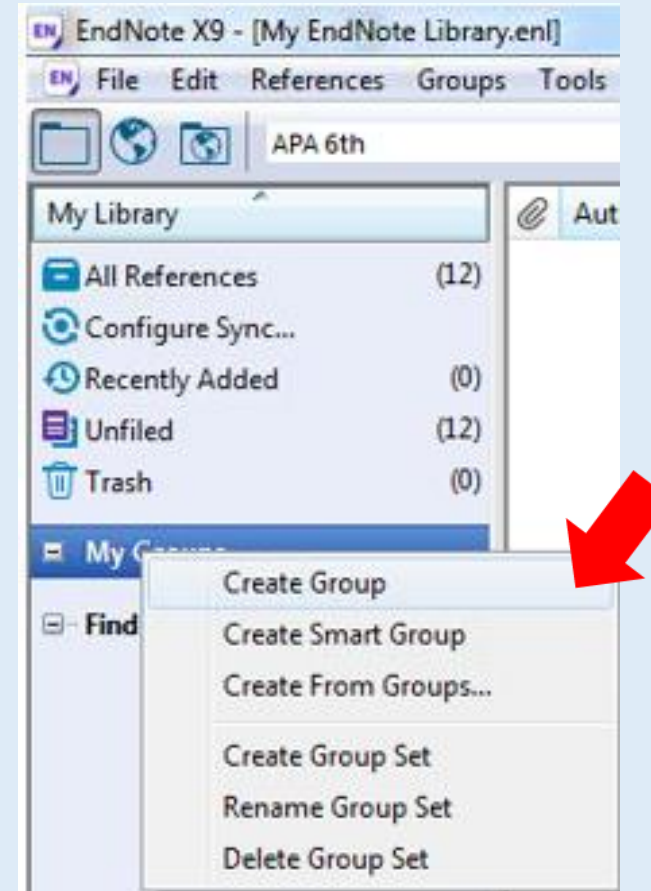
EN EndNote X9 - [My EndNote Library.enl]
EN File Edit References Groups Tools
APA 6th
My Library
Aut
All References (12)
Configure Sync...
Recently Added (0)
Unfiled (12)
Trash (0)
My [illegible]
Find
Create Group
Create Smart Group
Create From Groups...
Create Group Set
Rename Group Set
Delete Group Set